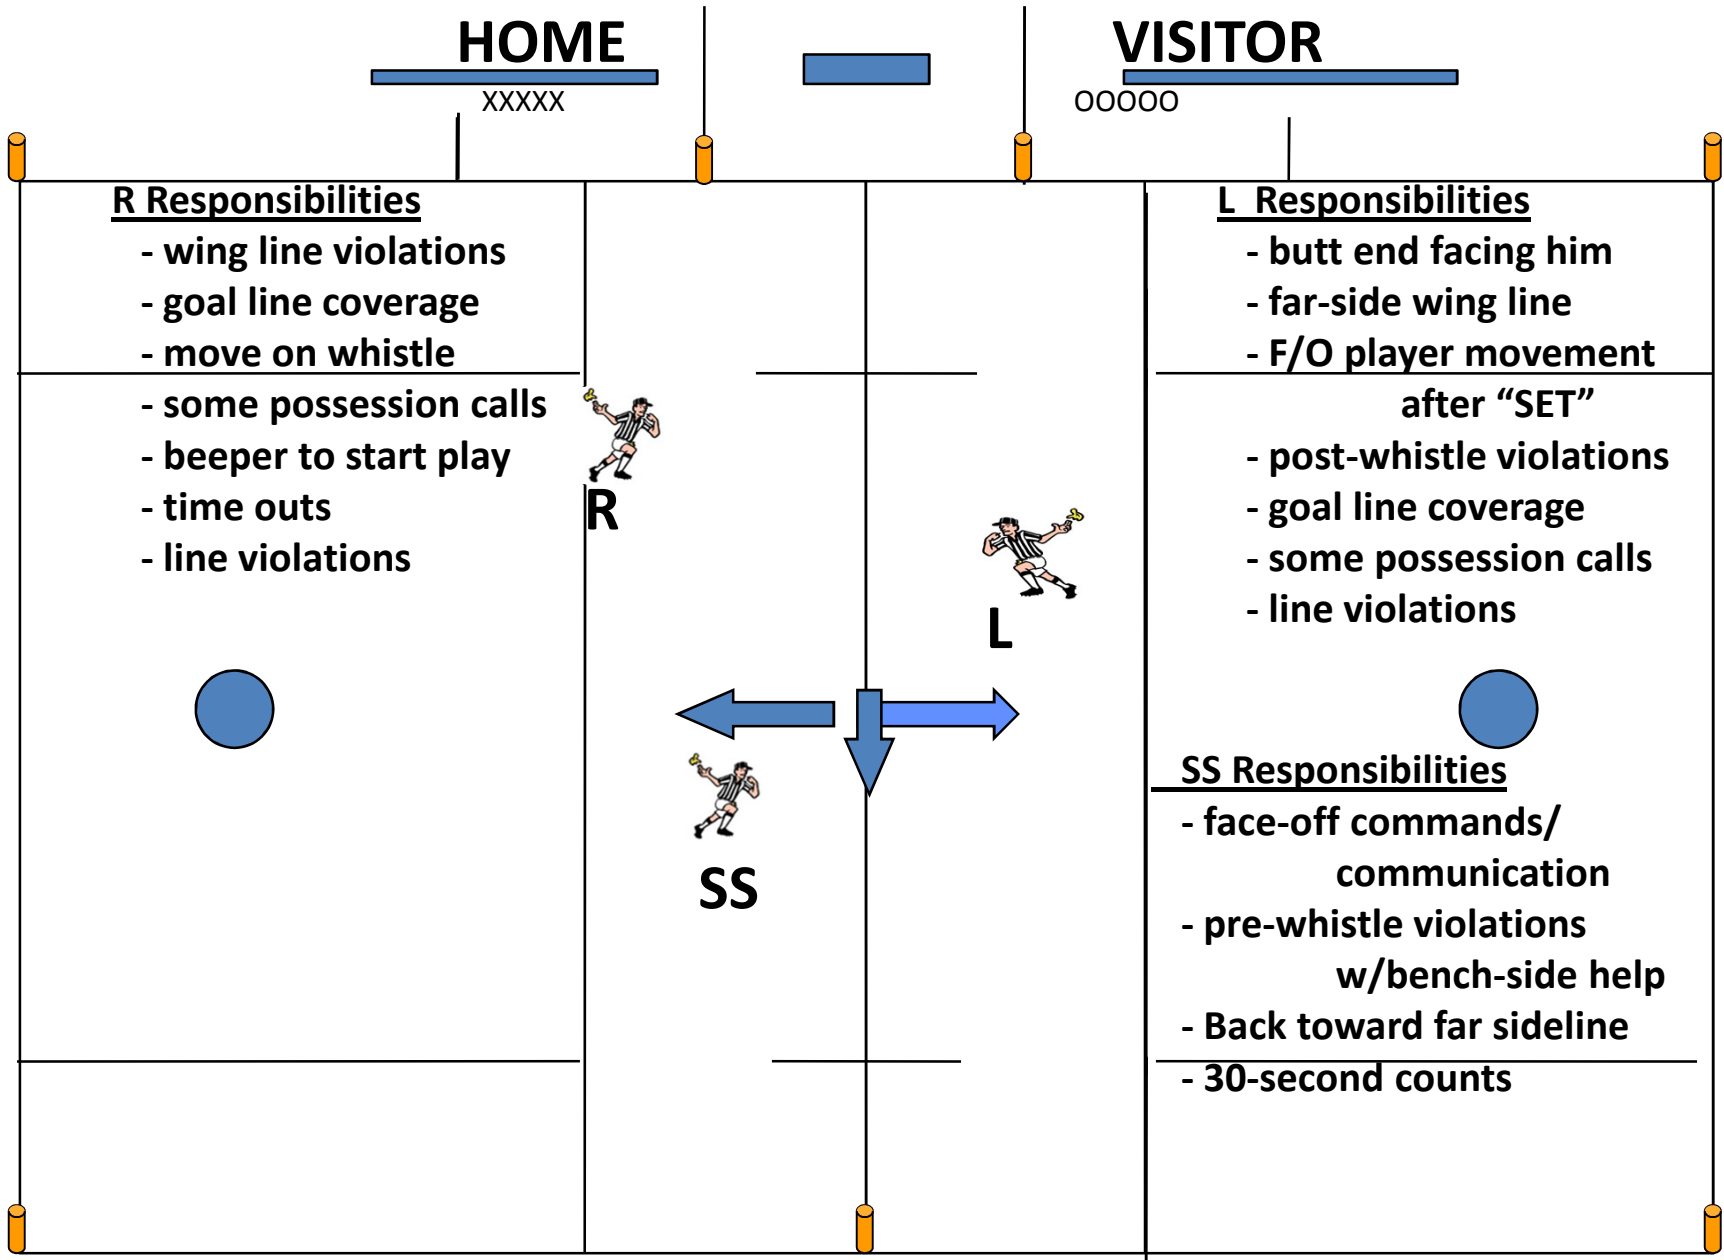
HOME

XXXXX

VISITOR

OOOOO

R Responsibilities
- wing line violations
- goal line coverage
- move on whistle
- some possession calls
- beeper to start play
- time outs
- line violations

R

L

SS

L Responsibilities
- butt end facing him
- far-side wing line
- F/O player movement after "SET"
- post-whistle violations
- goal line coverage
- some possession calls
- line violations

SS Responsibilities
- face-off commands/ communication
- pre-whistle violations w/bench-side help
- Back toward far sideline
- 30-second counts